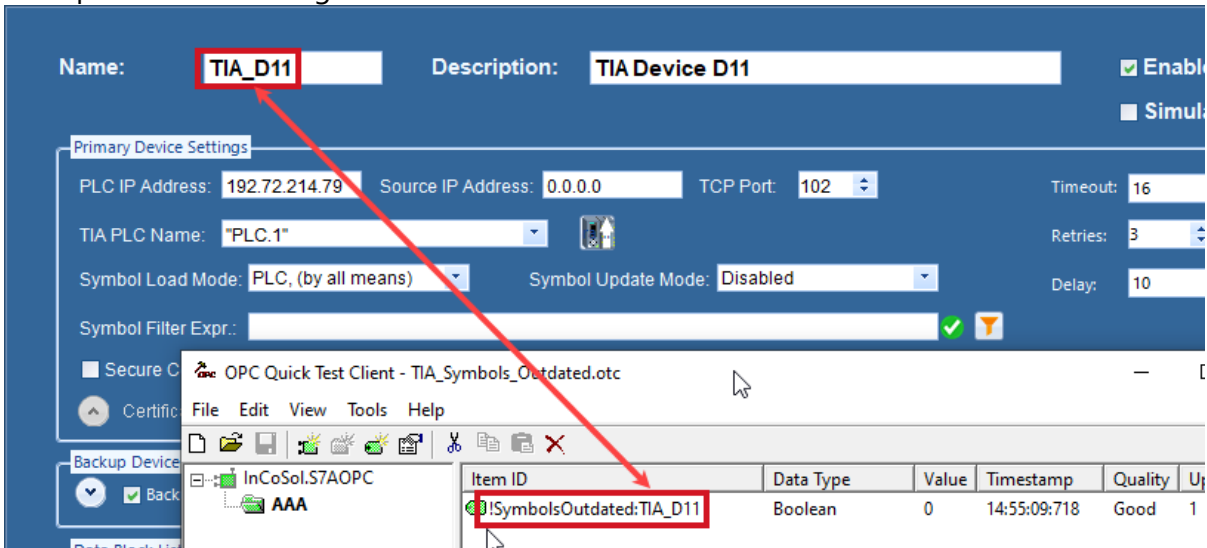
Name: TIA_D11 Description: TIA Device D11 Enable Simula

Primary Device Settings

PLC IP Address: 192.72.214.79 Source IP Address: 0.0.0.0 TCP Port: 102 Timeout: 16

TIA PLC Name: "PLC.1" Retries: 3

Symbol Load Mode: PLC, (by all means) Symbol Update Mode: Disabled Delay: 10

Symbol Filter Expr.:

Secure C

Certific

Backup Device

Back

OPC Quick Test Client - TIA_Symbols_Outdated.otc

File Edit View Tools Help

InCoSol.S7AOPC

AAA

| Item ID | Data Type | Value | Timestamp | Quality | U |
|---|---|---|---|---|---|
| !SymbolsOutdated:TIA_D11 | Boolean | 0 | 14:55:09:718 | Good | 1 |